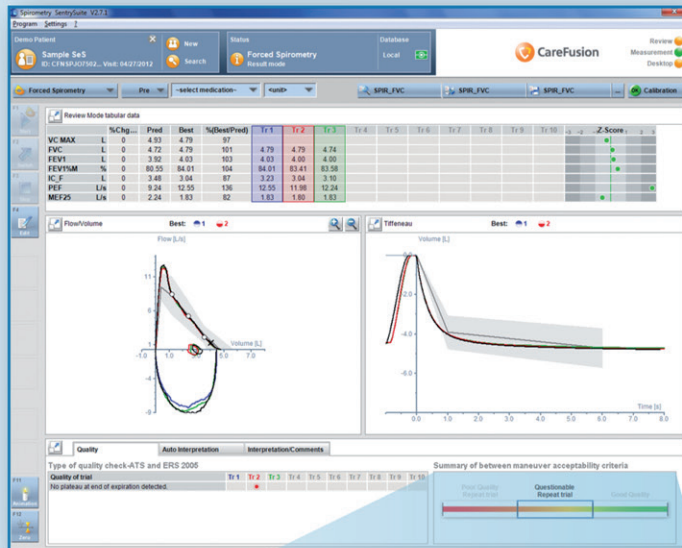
Spirometry SentrySuite V2.7.1
Program Settings ?

Demo Patient
Sample SeS
ID: CFNSPJOF502... Visit: 04/27/2012
New
Search

Status
Forced Spirometry
Result mode

Database
Local

CareFusion
Review
Measurement
Desktop

Forced Spirometry
Pre
--select medication--
<unit>
SPIR_FVC
SPIR_FVC
SPIR_FVC
...
Calibration

F1
F2
F3
F4
Edit

Review Mode tabular data

| | | %Chg... | Pred | Best | %(Best/Pred) | Tr 1 | Tr 2 | Tr 3 | Tr 4 | Tr 5 | Tr 6 | Tr 7 | Tr 8 | Tr 9 | Tr 10 | Z-Score |
|---|---|---|---|---|---|---|---|---|---|---|---|---|---|---|---|---|
| VC MAX | L | 0 | 4.93 | 4.79 | 97 | | | | | | | | | | | |
| FVC | L | 0 | 4.72 | 4.79 | 101 | 4.79 | 4.79 | 4.74 | | | | | | | | |
| FEV1 | L | 0 | 3.92 | 4.03 | 103 | 4.03 | 4.00 | 4.00 | | | | | | | | |
| FEV1%M | % | 0 | 80.55 | 84.01 | 104 | 84.01 | 83.41 | 83.58 | | | | | | | | |
| IC_F | L | 0 | 3.48 | 3.04 | 87 | 3.23 | 3.04 | 3.10 | | | | | | | | |
| PEF | L/s | 0 | 9.24 | 12.55 | 136 | 12.55 | 11.98 | 12.24 | | | | | | | | |
| MEF25 | L/s | 0 | 2.24 | 1.83 | 82 | 1.83 | 1.80 | 1.83 | | | | | | | | |

Flow/Volume
Best: 1 2
Flow [L/s]
Volume [L]

Tiffeneau
Best: 1 2
Volume [L]
2.0
-2.0
-4.0
-6.0
Time [s]
0.0 1.0 2.0 3.0 4.0 5.0 6.0 7.0 8.0

Quality
Auto Interpretation
Interpretation/Comments

Type of quality check-ATS and ERS 2005

| Quality of trial | Tr 1 | Tr 2 | Tr 3 | Tr 4 | Tr 5 | Tr 6 | Tr 7 | Tr 8 | Tr 9 | Tr 10 |
|---|---|---|---|---|---|---|---|---|---|---|
| No plateau at end of expiration detected. | | * | | | | | | | | |

Summary of between maneuver acceptability criteria
Poor Quality
Repeat trial
Questionable
Repeat trial
Good Quality

F11
Activation
F12
Zero